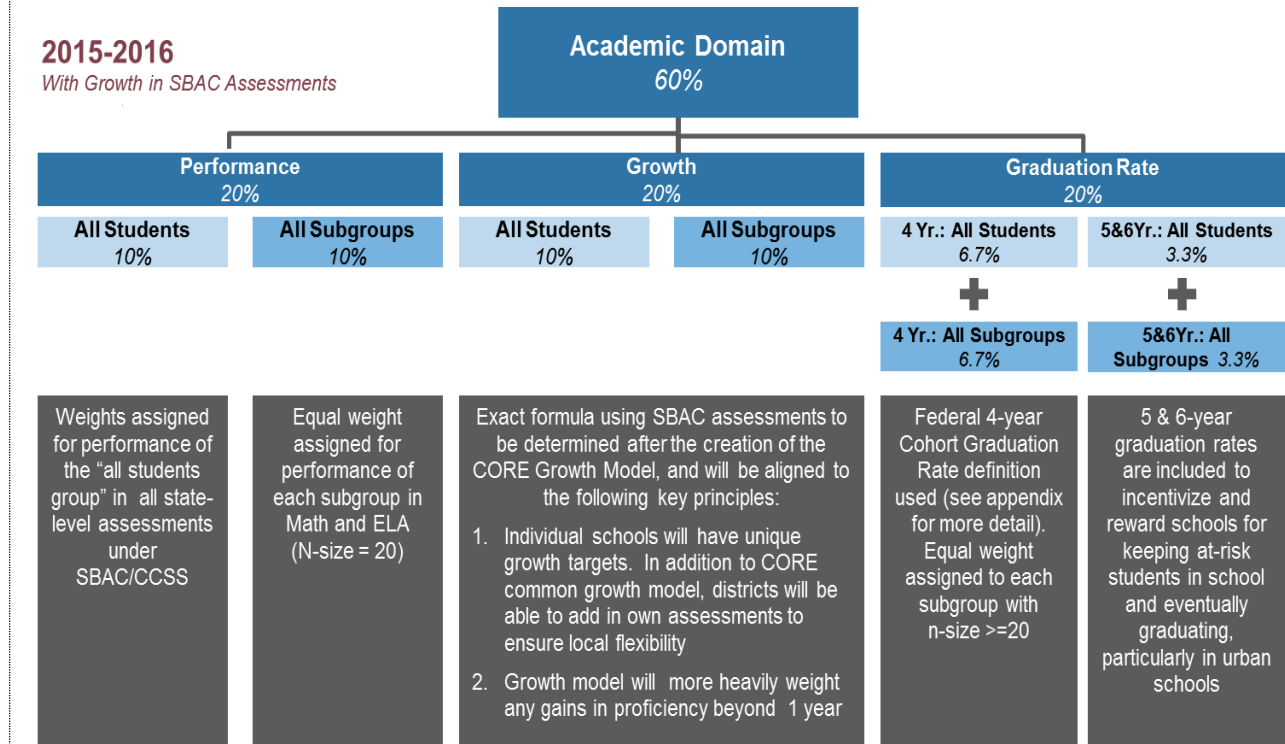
2015-2016
With Growth in SBAC Assessments

Academic Domain
60%

Performance
20%

All Students
10%

All Subgroups
10%

Growth
20%

All Students
10%

All Subgroups
10%

Graduation Rate
20%

4 Yr.: All Students
6.7%

5&6Yr.: All Students
3.3%

4 Yr.: All Subgroups
6.7%

5&6Yr.: All Subgroups 3.3%

Weights assigned for performance of the "all students group" in all state-level assessments under SBAC/CCSS

Equal weight assigned for performance of each subgroup in Math and ELA (N-size = 20)

Exact formula using SBAC assessments to be determined after the creation of the CORE Growth Model, and will be aligned to the following key principles:

1. Individual schools will have unique growth targets. In addition to CORE common growth model, districts will be able to add in own assessments to ensure local flexibility

2. Growth model will more heavily weight any gains in proficiency beyond 1 year

Federal 4-year Cohort Graduation Rate definition used (see appendix for more detail). Equal weight assigned to each subgroup with n-size >=20

5 & 6-year graduation rates are included to incentivize and reward schools for keeping at-risk students in school and eventually graduating, particularly in urban schools